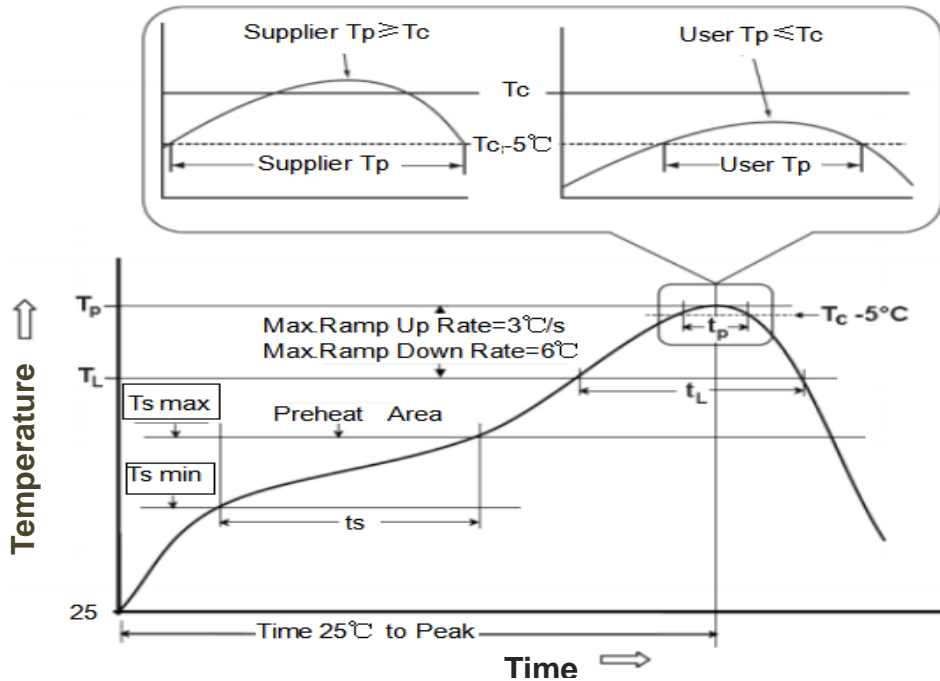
Supplier Tp≥Tc

User Tp≤Tc

Tc

Tc-5℃

Supplier Tp

User Tp

$T_p$

$T_L$

Max.Ramp Up Rate=3℃/s
Max.Ramp Down Rate=6℃

$T_c$ -5°C

$t_p$

$t_L$

Ts max

Preheat Area

Ts min

ts

25

Time 25℃ to Peak

Temperature

Time